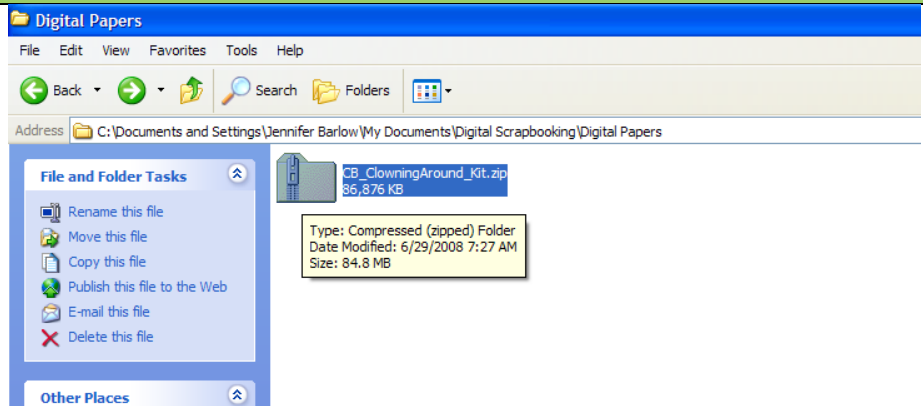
Digital Papers

File Edit View Favorites Tools Help

Back Search Folders

Address C:\Documents and Settings\Jennifer Barlow\My Documents\Digital Scrapbooking\Digital Papers

File and Folder Tasks

Rename this file
Move this file
Copy this file
Publish this file to the Web
E-mail this file
Delete this file

Other Places

CB_ClowningAround_Kit.zip
86,876 KB

Type: Compressed (zipped) Folder
Date Modified: 6/29/2008 7:27 AM
Size: 84.8 MB